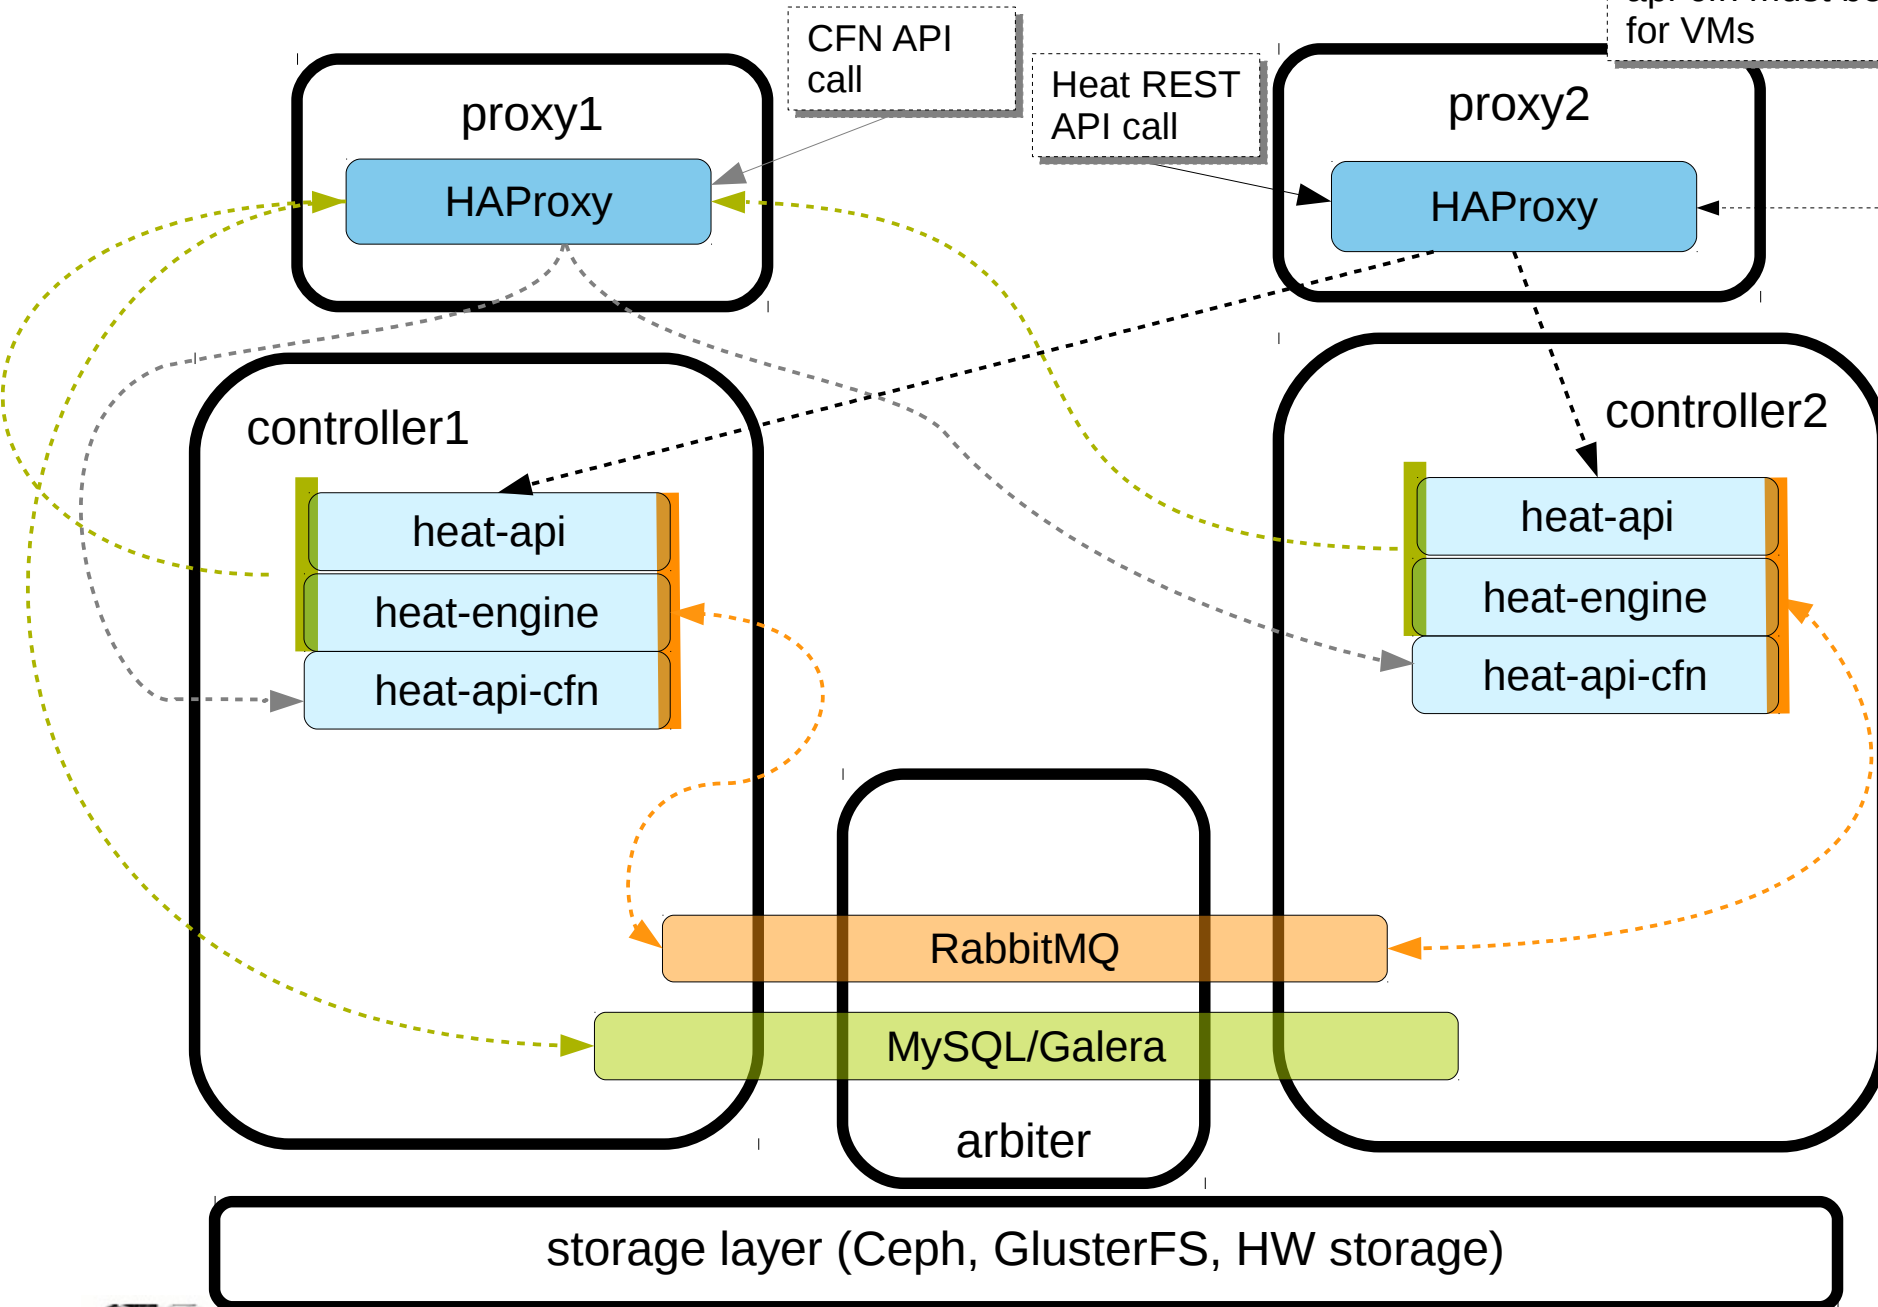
CFN API call

Heat REST API call

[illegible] for VMs

proxy1

HAProxy

proxy2

HAProxy

controller1

heat-api

heat-engine

heat-api-cfn

controller2

heat-api

heat-engine

heat-api-cfn

RabbitMQ

MySQL/Galera

arbiter

storage layer (Ceph, GlusterFS, HW storage)